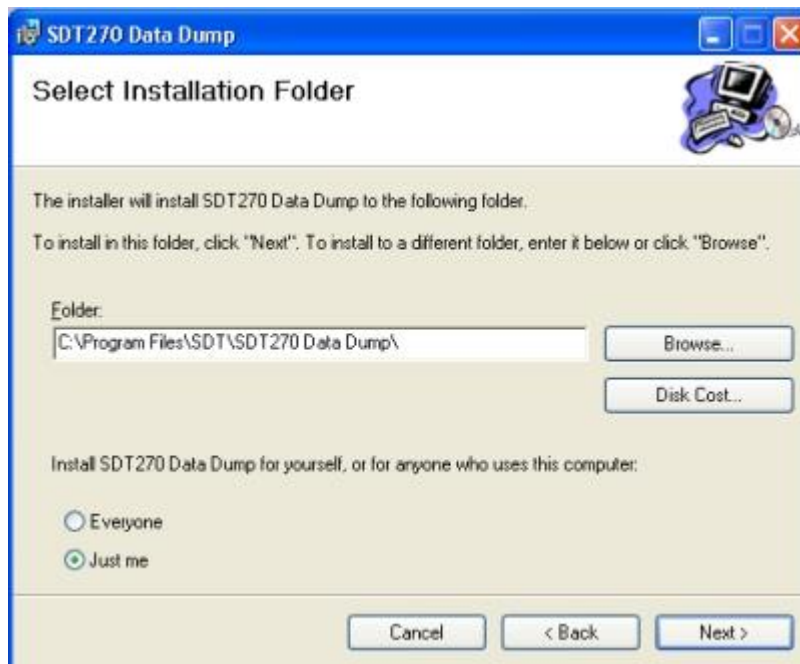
SDT270 Data Dump

Select Installation Folder

The installer will install SDT270 Data Dump to the following folder.

To install in this folder, click "Next". To install to a different folder, enter it below or click "Browse".

Folder:

C:\Program Files\SDT\SDT270 Data Dump\

Browse...

Disk Cost...

Install SDT270 Data Dump for yourself, or for anyone who uses this computer:

Everyone

Just me

Cancel

< Back

Next >